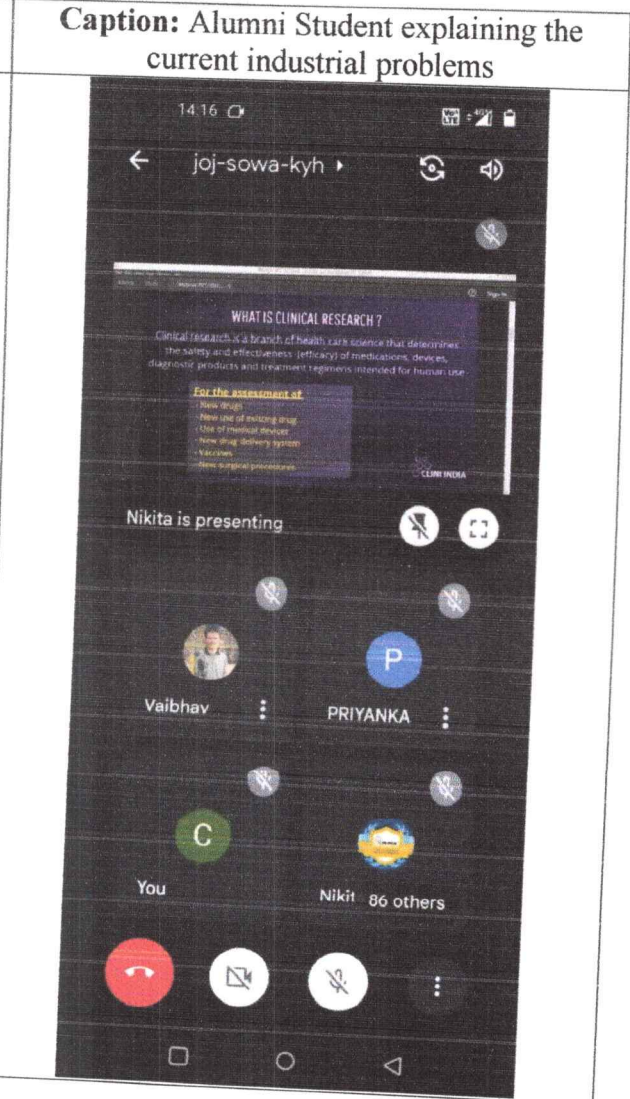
**Caption:** Alumni Student explaining the current industrial problems

14:16

joj-sowa-kyh ›

WHAT IS CLINICAL RESEARCH ?

Clinical research is a branch of health care science that determines the safety and effectiveness (efficacy) of medications, devices, diagnostic products and treatment regimens intended for human use

For the assessment of
- New drugs
- New use of existing drug
- Use of medical device
- New drug delivery system
- Vaccines
- New surgical procedures

CLINI INDIA

Nikita is presenting

P

Vaibhav

PRIYANKA

C

You

Nikit 86 others